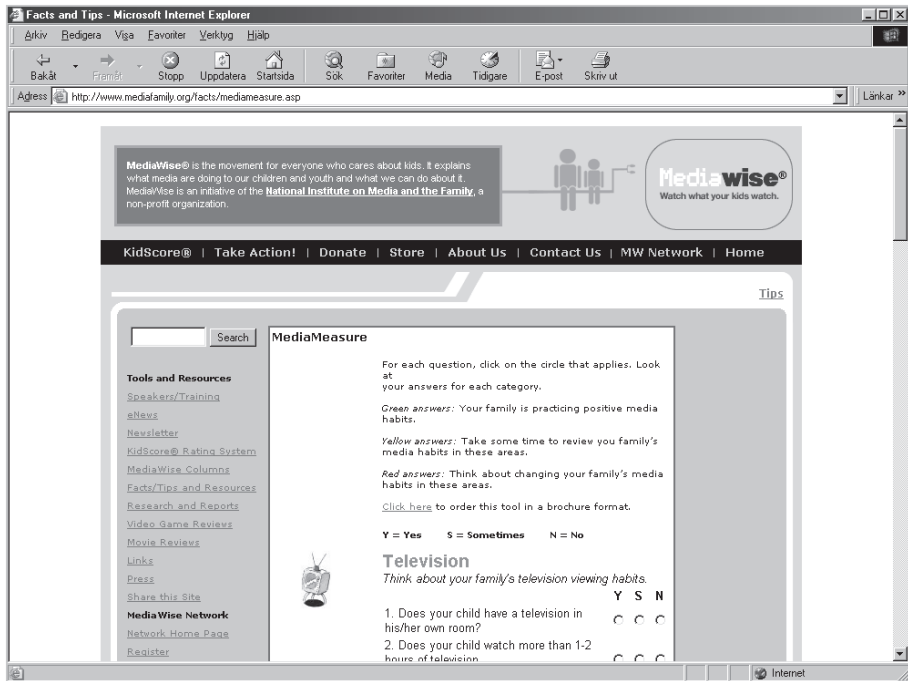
Facts and Tips - Microsoft Internet Explorer

Arkiv Redigera Visa Favoriter Verktyg Hjälp

Bakåt Framåt Stopp Uppdatera Startsida Sök Favoriter Media Tidigare E-post Skriv ut

Adress http://www.mediafamily.org/facts/mediameasure.asp Länkar »

MediaWise® is the movement for everyone who cares about kids. It explains what media are doing to our children and youth and what we can do about it. MediaWise is an initiative of the National Institute on Media and the Family, a non-profit organization.

Mediawise® Watch what your kids watch.

KidScore® | Take Action! | Donate | Store | About Us | Contact Us | MW Network | Home

Tips

Search

Tools and Resources
Speakers/Training
eNews
Newsletter
KidScore® Rating System
MediaWise Columns
Facts/Tips and Resources
Research and Reports
Video Game Reviews
Movie Reviews
Links
Press
Share this Site
MediaWise Network
Network Home Page
Register

MediaMeasure

For each question, click on the circle that applies. Look at your answers for each category.

Green answers: Your family is practicing positive media habits.

Yellow answers: Take some time to review you family's media habits in these areas.

Red answers: Think about changing your family's media habits in these areas.

Click here to order this tool in a brochure format.

Y = Yes S = Sometimes N = No

Television
Think about your family's television viewing habits.

Y S N

1. Does your child have a television in his/her own room?

2. Does your child watch more than 1-2 hours of television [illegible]

Internet